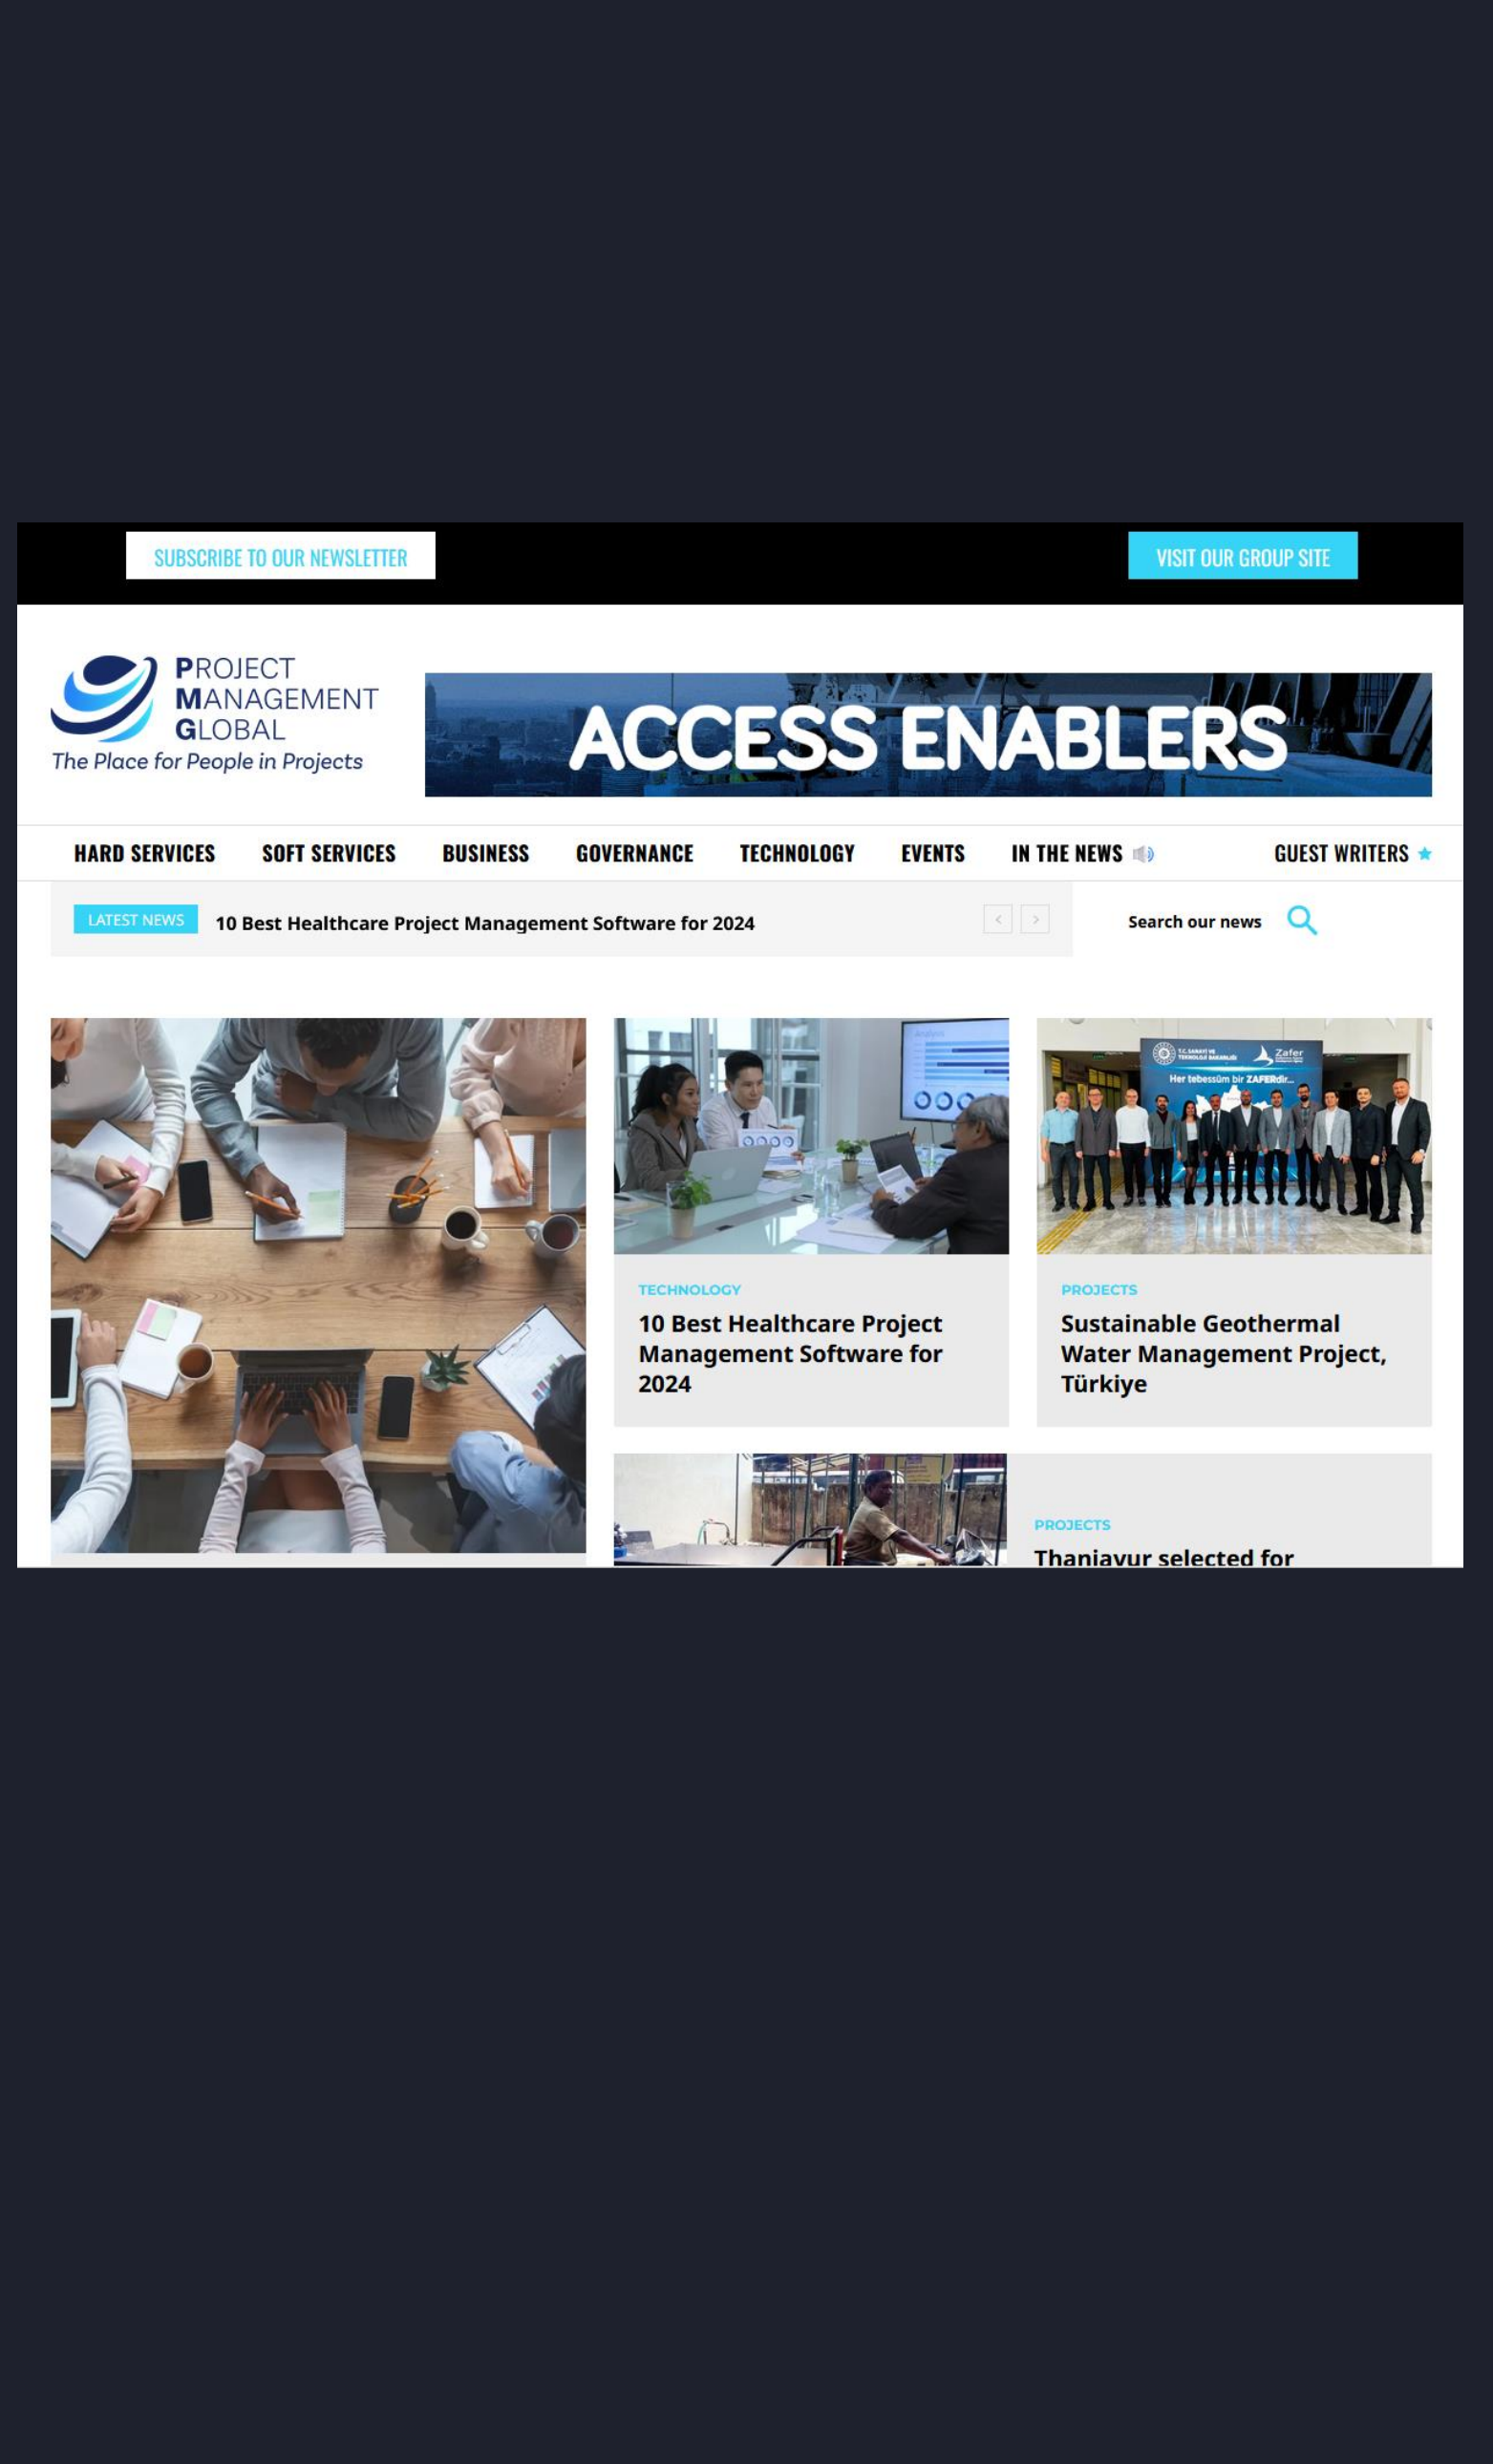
SUBSCRIBE TO OUR NEWSLETTER

VISIT OUR GROUP SITE

PROJECT MANAGEMENT GLOBAL
The Place for People in Projects

ACCESS ENABLERS

HARD SERVICES SOFT SERVICES BUSINESS GOVERNANCE TECHNOLOGY EVENTS IN THE NEWS GUEST WRITERS

LATEST NEWS 10 Best Healthcare Project Management Software for 2024

Search our news

TECHNOLOGY
10 Best Healthcare Project Management Software for 2024

PROJECTS
Sustainable Geothermal Water Management Project, Türkiye

PROJECTS
Thanjavur selected for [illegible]